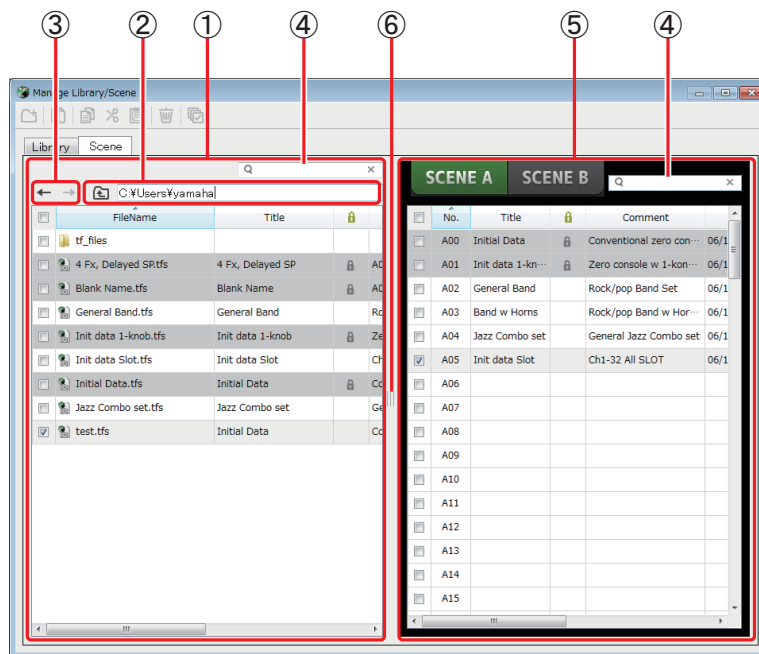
③ ② ① ④ ⑥ ⑤ ④

Manage Library/Scene

Library Scene

C:¥Users¥yamaha

| | FileName | Title | | |
|---|---|---|---|---|
| | tf_files | | | |
| | 4 Fx, Delayed SP.tfs | 4 Fx, Delayed SP | | A0 |
| | Blank Name.tfs | Blank Name | | A0 |
| | General Band.tfs | General Band | | Ro |
| | Init data 1-knob.tfs | Init data 1-knob | | Ze |
| | Init data Slot.tfs | Init data Slot | | Ch |
| | Initial Data.tfs | Initial Data | | Co |
| | Jazz Combo set.tfs | Jazz Combo set | | Ge |
| ☑ | test.tfs | Initial Data | | Co |

SCENE A SCENE B

| | No. | Title | | Comment | |
|---|---|---|---|---|---|
| | A00 | Initial Data | | Conventional zero con··· | 06/1 |
| | A01 | Init data 1-kn··· | | Zero console w 1-kon··· | 06/1 |
| | A02 | General Band | | Rock/pop Band Set | 06/1 |
| | A03 | Band w Horns | | Rock/pop Band w Hor··· | 06/1 |
| | A04 | Jazz Combo set | | General Jazz Combo set | 06/1 |
| ☑ | A05 | Init data Slot | | Ch1-32 All SLOT | 06/1 |
| | A06 | | | | |
| | A07 | | | | |
| | A08 | | | | |
| | A09 | | | | |
| | A10 | | | | |
| | A11 | | | | |
| | A12 | | | | |
| | A13 | | | | |
| | A14 | | | | |
| | A15 | | | | |